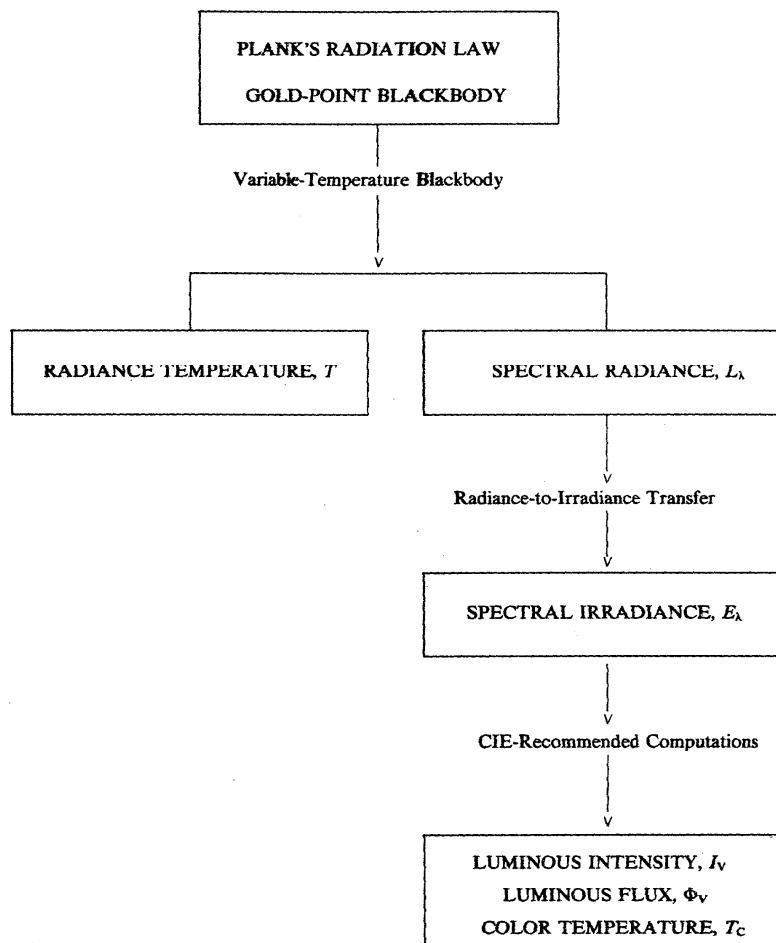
PLANK'S RADIATION LAW

GOLD-POINT BLACKBODY

Variable-Temperature Blackbody

RADIANCE TEMPERATURE, $T$

SPECTRAL RADIANCE, $L_\lambda$

Radiance-to-Irradiance Transfer

SPECTRAL IRRADIANCE, $E_\lambda$

CIE-Recommended Computations

LUMINOUS INTENSITY, $I_V$

LUMINOUS FLUX, $\Phi_V$

COLOR TEMPERATURE, $T_C$